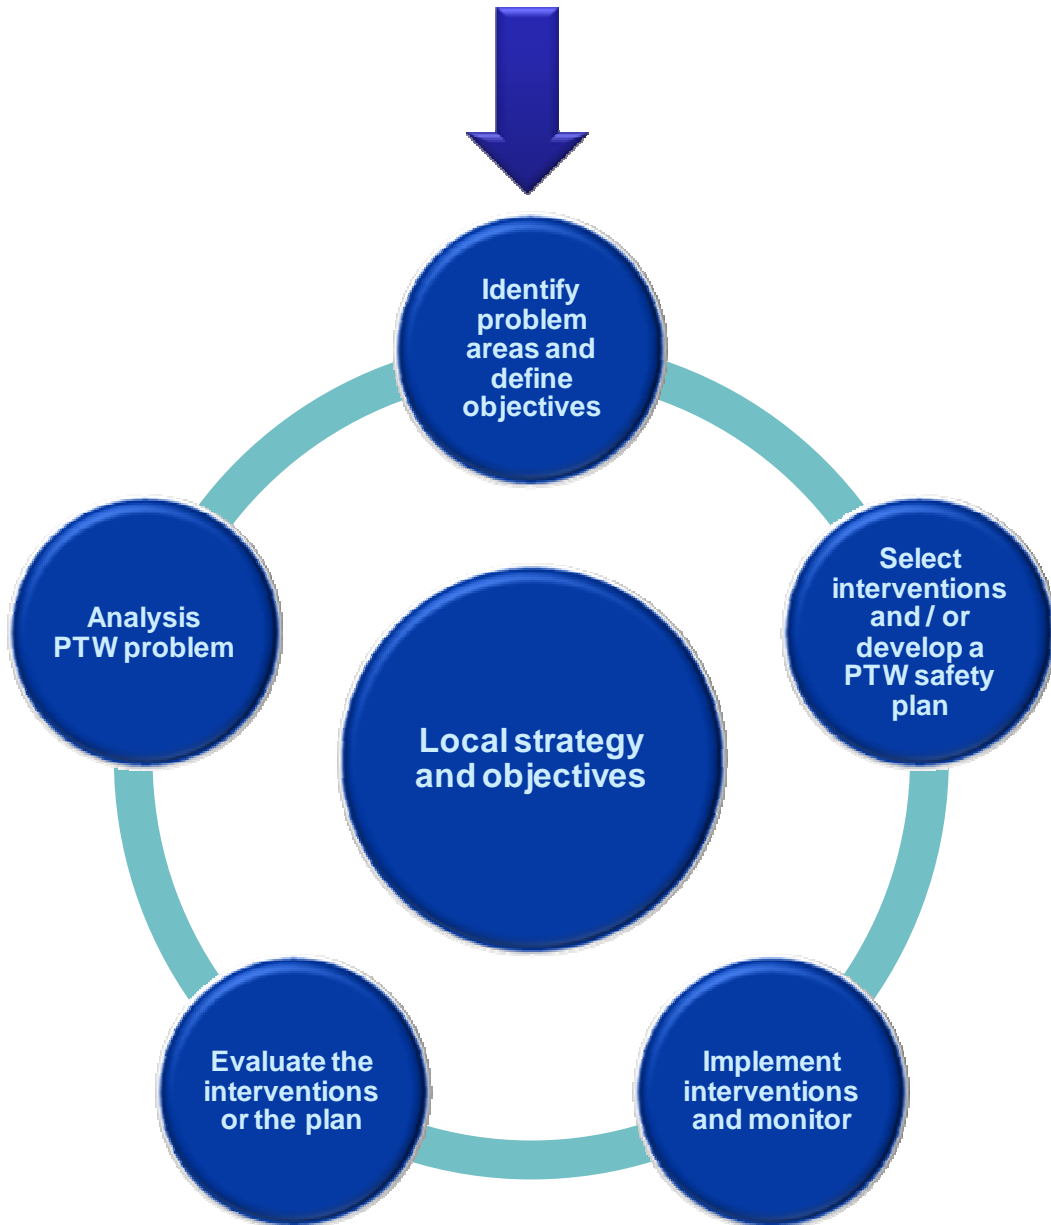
Identify problem areas and define objectives

Select interventions and / or develop a PTW safety plan

Implement interventions and monitor

Evaluate the interventions or the plan

Analysis PTW problem

Local strategy and objectives